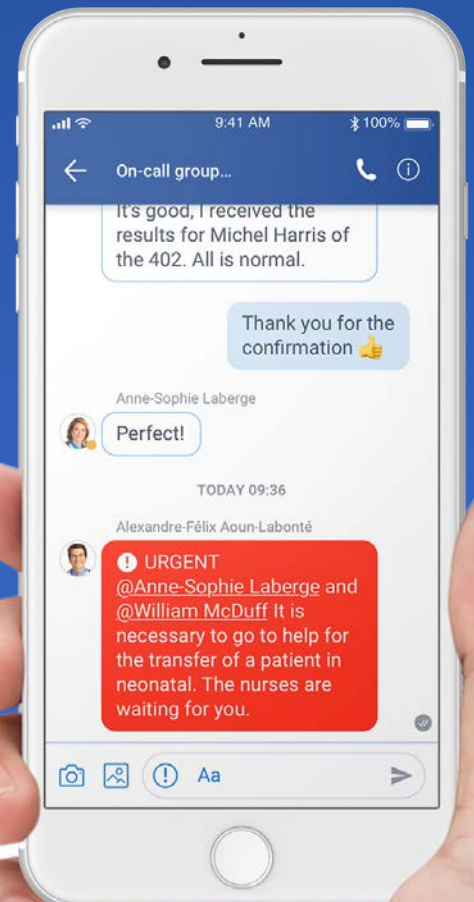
9:41 AM
100%
On-call group...
It's good, I received the results for Michel Harris of the 402. All is normal.
Thank you for the confirmation 👍
Anne-Sophie Laberge
Perfect!
TODAY 09:36
Alexandre-Félix Aoun-Labonté
URGENT @Anne-Sophie Laberge and @William McDuff It is necessary to go to help for the transfer of a patient in neonatal. The nurses are waiting for you.
Aa